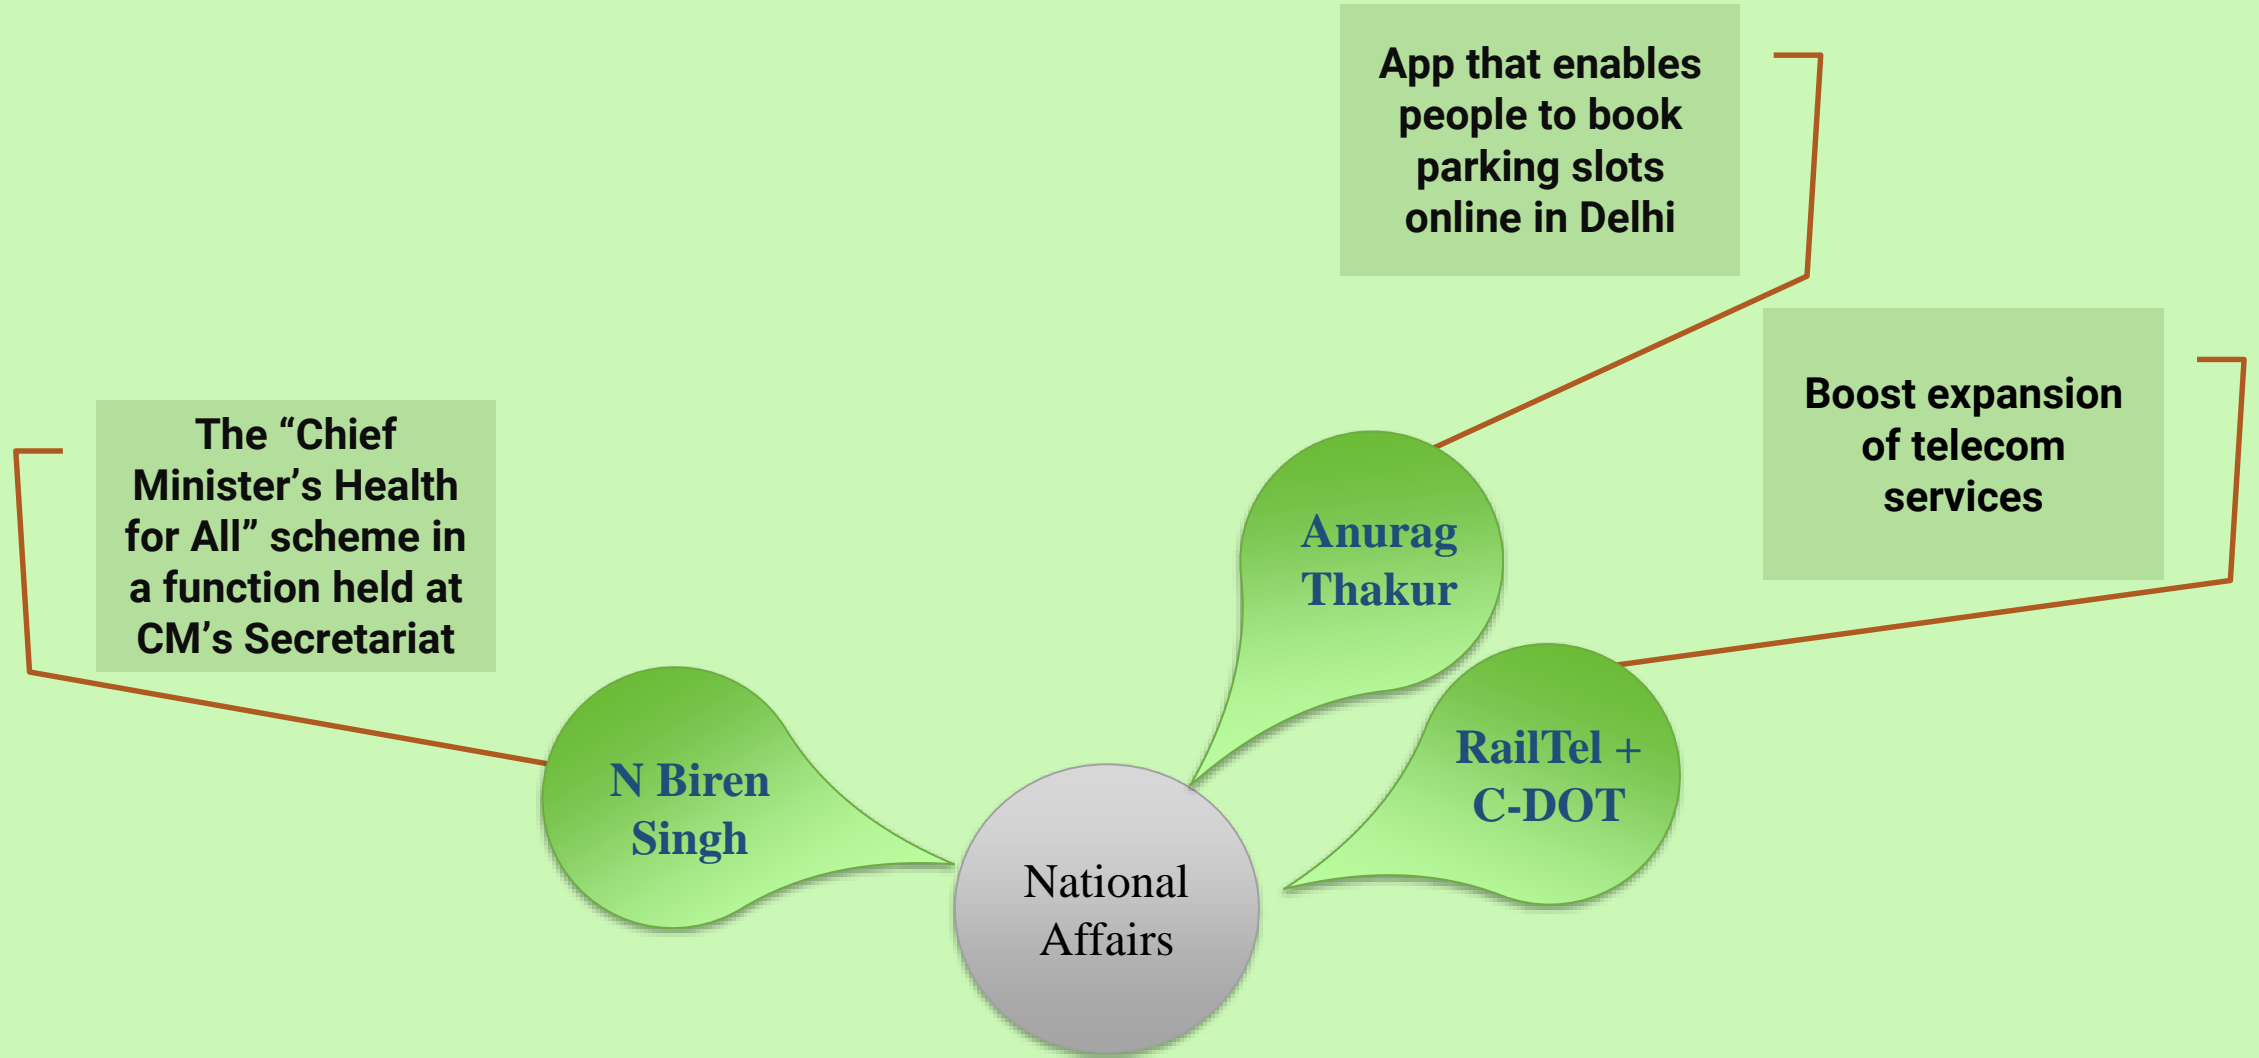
App that enables people to book parking slots online in Delhi

Boost expansion of telecom services

The “Chief Minister’s Health for All” scheme in a function held at CM’s Secretariat

Anurag Thakur

RailTel + C-DOT

N Biren Singh

National Affairs